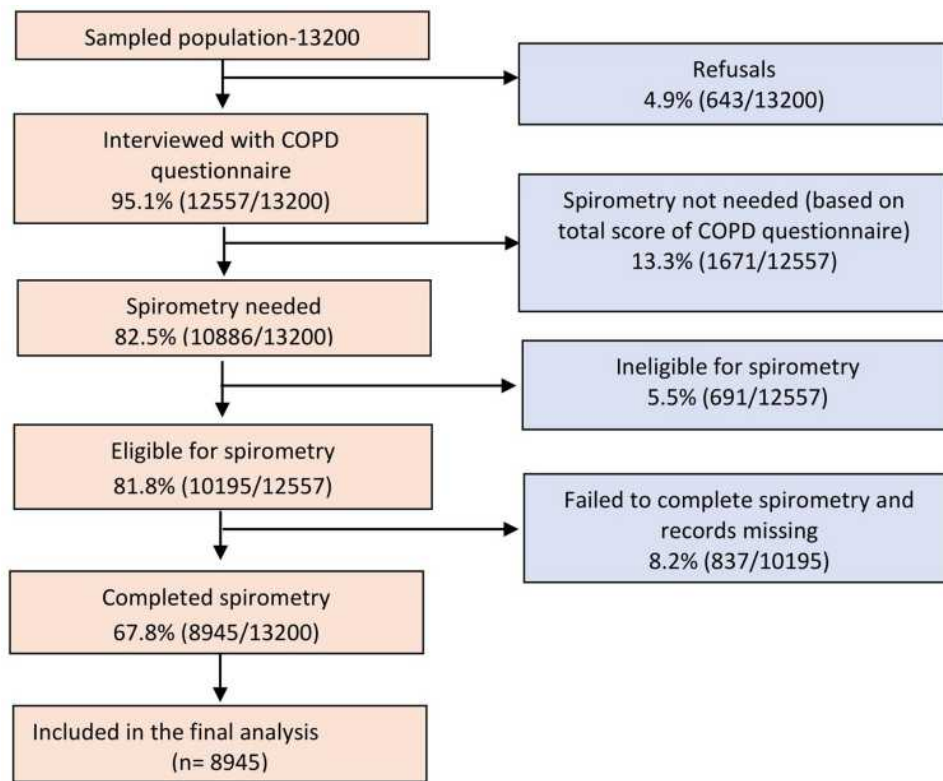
Sampled population-13200

Refusals
4.9% (643/13200)

Interviewed with COPD questionnaire
95.1% (12557/13200)

Spirometry not needed (based on total score of COPD questionnaire)
13.3% (1671/12557)

Spirometry needed
82.5% (10886/13200)

Ineligible for spirometry
5.5% (691/12557)

Eligible for spirometry
81.8% (10195/12557)

Failed to complete spirometry and records missing
8.2% (837/10195)

Completed spirometry
67.8% (8945/13200)

Included in the final analysis
(n= 8945)